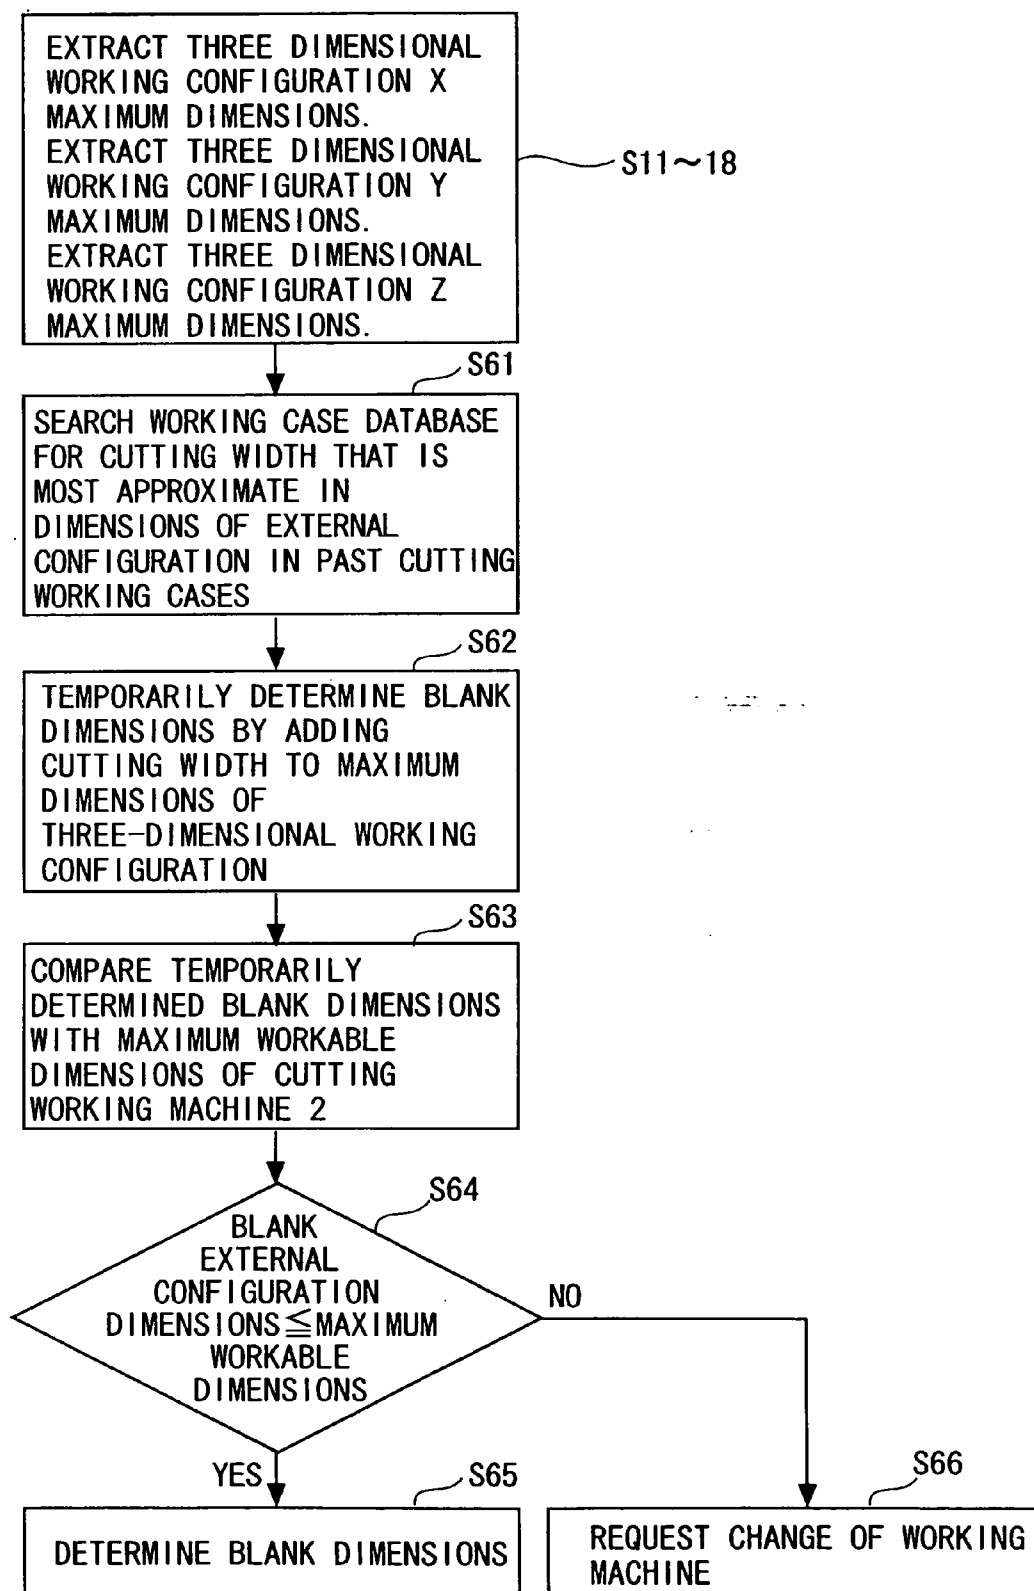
EXTRACT THREE DIMENSIONAL WORKING CONFIGURATION X MAXIMUM DIMENSIONS.
EXTRACT THREE DIMENSIONAL WORKING CONFIGURATION Y MAXIMUM DIMENSIONS.
EXTRACT THREE DIMENSIONAL WORKING CONFIGURATION Z MAXIMUM DIMENSIONS.

S11~18

S61

SEARCH WORKING CASE DATABASE FOR CUTTING WIDTH THAT IS MOST APPROXIMATE IN DIMENSIONS OF EXTERNAL CONFIGURATION IN PAST CUTTING WORKING CASES

S62

TEMPORARILY DETERMINE BLANK DIMENSIONS BY ADDING CUTTING WIDTH TO MAXIMUM DIMENSIONS OF THREE-DIMENSIONAL WORKING CONFIGURATION

S63

COMPARE TEMPORARILY DETERMINED BLANK DIMENSIONS WITH MAXIMUM WORKABLE DIMENSIONS OF CUTTING WORKING MACHINE 2

S64

BLANK EXTERNAL CONFIGURATION DIMENSIONS$\leqq$MAXIMUM WORKABLE DIMENSIONS

NO

YES

S65

DETERMINE BLANK DIMENSIONS

S66

REQUEST CHANGE OF WORKING MACHINE